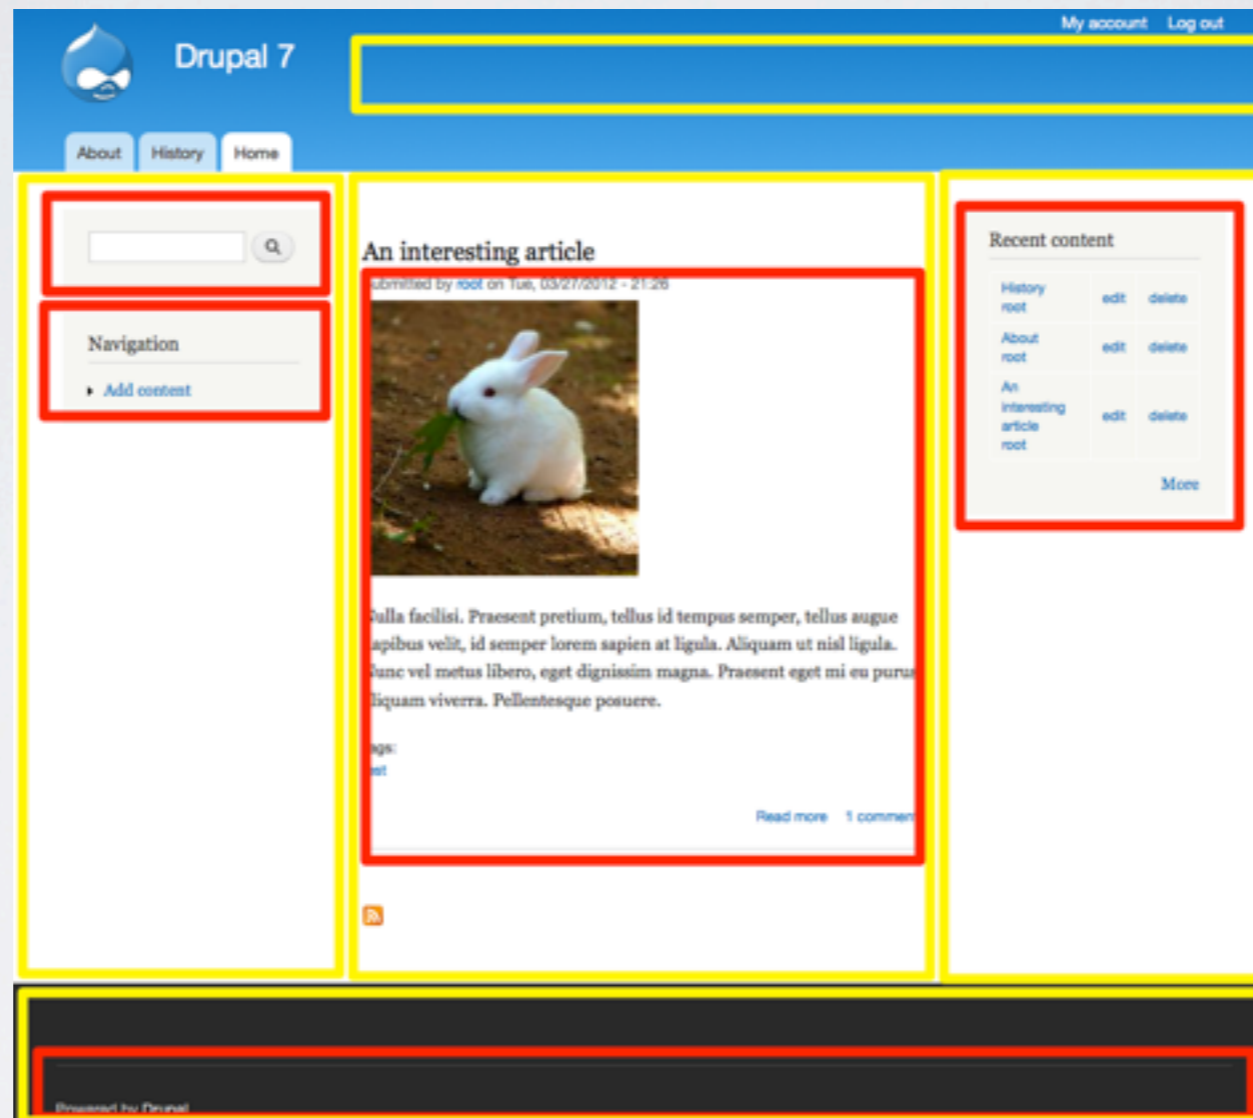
My account Log out

Drupal 7

About History Home

Navigation

Add content

An interesting article

ubmitted by root on Tue, 03/27/2012 - 21:26

ulla facilisi. Praesent pretium, tellus id tempus semper, tellus augue apibus velit, id semper lorem sapien at ligula. Aliquam ut nisl ligula. unc vel metus libero, eget dignissim magna. Praesent eget mi eu purus liquam viverra. Pellentesque posuere.

ags:
st

Read more 1 commen

Recent content

| | | |
|---|---|---|
| History root | edit | delete |
| About root | edit | delete |
| An interesting article root | edit | delete |

More

Powered by Drupal